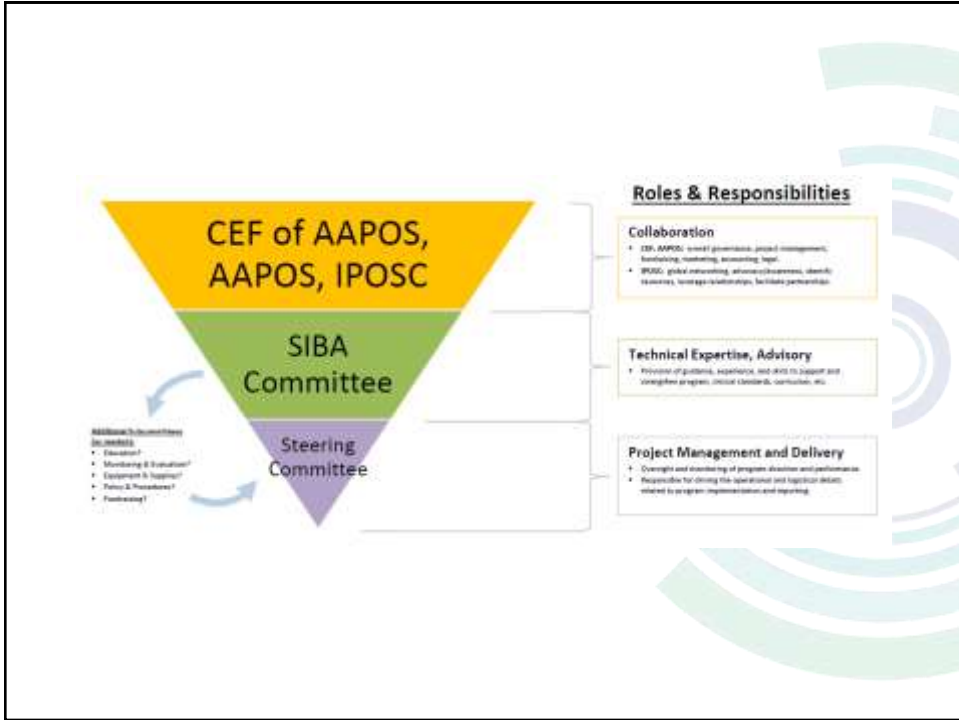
CEF of AAPOS, AAPOS, IPOSC

SIBA Committee

Steering Committee

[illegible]
- Education?
- Monitoring & Evaluation?
- Equipment & Supplies?
- Policy & Procedures?
- Fundraising?

Roles & Responsibilities

Collaboration
- CEF, AAPOS: overall governance, project management, fundraising, marketing, accounting, legal.
- IPOSC: global networking, advocacy/awareness, identify resources, leverage relationships, facilitate partnerships.

Technical Expertise, Advisory
- Provision of guidance, experience, and skills to support and strengthen program, clinical standards, curriculum, etc.

Project Management and Delivery
- Oversight and monitoring of program direction and performance.
- Responsible for driving the operational and logistical details related to program implementation and reporting.